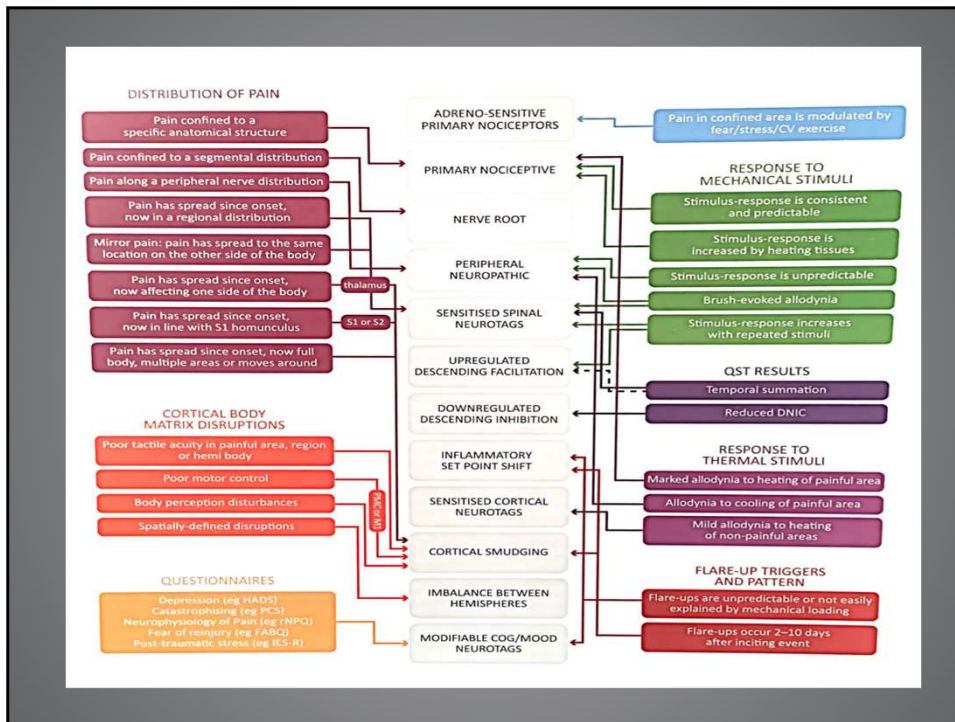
DISTRIBUTION OF PAIN

Pain confined to a specific anatomical structure

Pain confined to a segmental distribution

Pain along a peripheral nerve distribution

Pain has spread since onset, now in a regional distribution

Mirror pain: pain has spread to the same location on the other side of the body

Pain has spread since onset, now affecting one side of the body

thalamus

Pain has spread since onset, now in line with S1 homunculus

S1 or S2

Pain has spread since onset, now full body, multiple areas or moves around

CORTICAL BODY MATRIX DISRUPTIONS

Poor tactile acuity in painful area, region or hemi body

Poor motor control

Body perception disturbances

PMC or M1

Spatially-defined disruptions

QUESTIONNAIRES

Depression (eg HADS)
Catastrophising (eg PCS)
Neurophysiology of Pain (eg rNPQ)
Fear of reinjury (eg FABQ)
Post-traumatic stress (eg IES-R)

ADRENO-SENSITIVE PRIMARY NOCICEPTORS

PRIMARY NOCICEPTIVE

NERVE ROOT

PERIPHERAL NEUROPATHIC

SENSITISED SPINAL NEUROTAGS

UPREGULATED DESCENDING FACILITATION

DOWNREGULATED DESCENDING INHIBITION

INFLAMMATORY SET POINT SHIFT

SENSITISED CORTICAL NEUROTAGS

CORTICAL SMUDGING

IMBALANCE BETWEEN HEMISPHERES

MODIFIABLE COG/MOOD NEUROTAGS

Pain in confined area is modulated by fear/stress/CV exercise

RESPONSE TO MECHANICAL STIMULI

Stimulus-response is consistent and predictable

Stimulus-response is increased by heating tissues

Stimulus-response is unpredictable

Brush-evoked allodynia

Stimulus-response increases with repeated stimuli

QST RESULTS

Temporal summation

Reduced DNIC

RESPONSE TO THERMAL STIMULI

Marked allodynia to heating of painful area

Allodynia to cooling of painful area

Mild allodynia to heating of non-painful areas

FLARE-UP TRIGGERS AND PATTERN

Flare-ups are unpredictable or not easily explained by mechanical loading

Flare-ups occur 2–10 days after inciting event